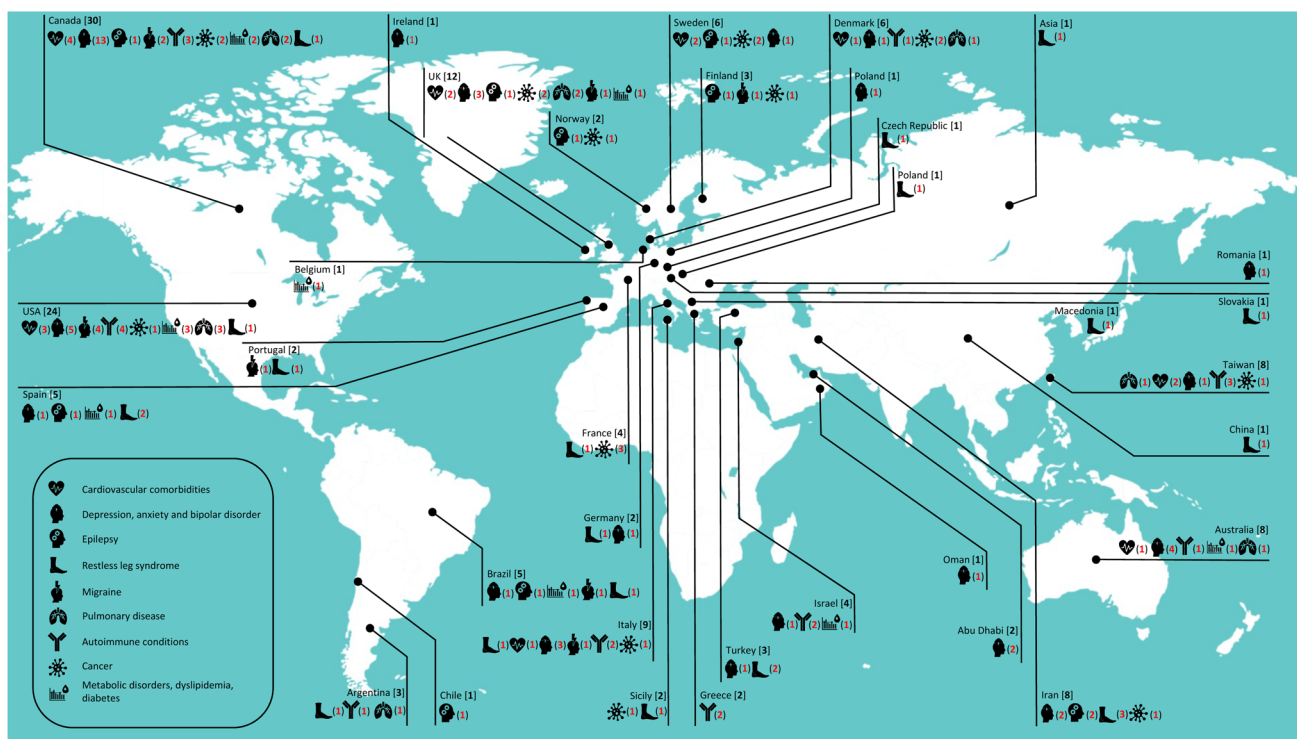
Canada [30]
(4) (13) (1) (2) (3) (2) (2) (2) (1)

Ireland [1]
(1)

UK [12]
(2) (3) (1) (2) (2) (1) (1)

Sweden [6]
(2) (1) (2) (1)

Denmark [6]
(1) (1) (1) (2) (1)

Asia [1]
(1)

Finland [3]
(1) (1) (1)

Poland [1]
(1)

Norway [2]
(1) (1)

Czech Republic [1]
(1)

Poland [1]
(1)

Belgium [1]
(1)

Romania [1]
(1)

USA [24]
(3) (5) (4) (4) (1) (3) (3) (1)

Slovakia [1]
(1)

Portugal [2]
(1) (1)

Macedonia [1]
(1)

Taiwan [8]
(1) (2) (1) (3) (1)

Spain [5]
(1) (1) (1) (2)

France [4]
(1) (3)

China [1]
(1)

Cardiovascular comorbidities
Depression, anxiety and bipolar disorder
Epilepsy
Restless leg syndrome
Migraine
Pulmonary disease
Autoimmune conditions
Cancer
Metabolic disorders, dyslipidemia, diabetes

Germany [2]
(1) (1)

Australia [8]
(1) (4) (1) (1) (1)

Brazil [5]
(1) (1) (1) (1) (1)

Oman [1]
(1)

Israel [4]
(1) (2) (1)

Italy [9]
(1) (1) (3) (1) (2) (1)

Abu Dhabi [2]
(2)

Turkey [3]
(1) (2)

Argentina [3]
(1) (1) (1)

Chile [1]
(1)

Sicily [2]
(1) (1)

Greece [2]
(2)

Iran [8]
(2) (2) (3) (1)